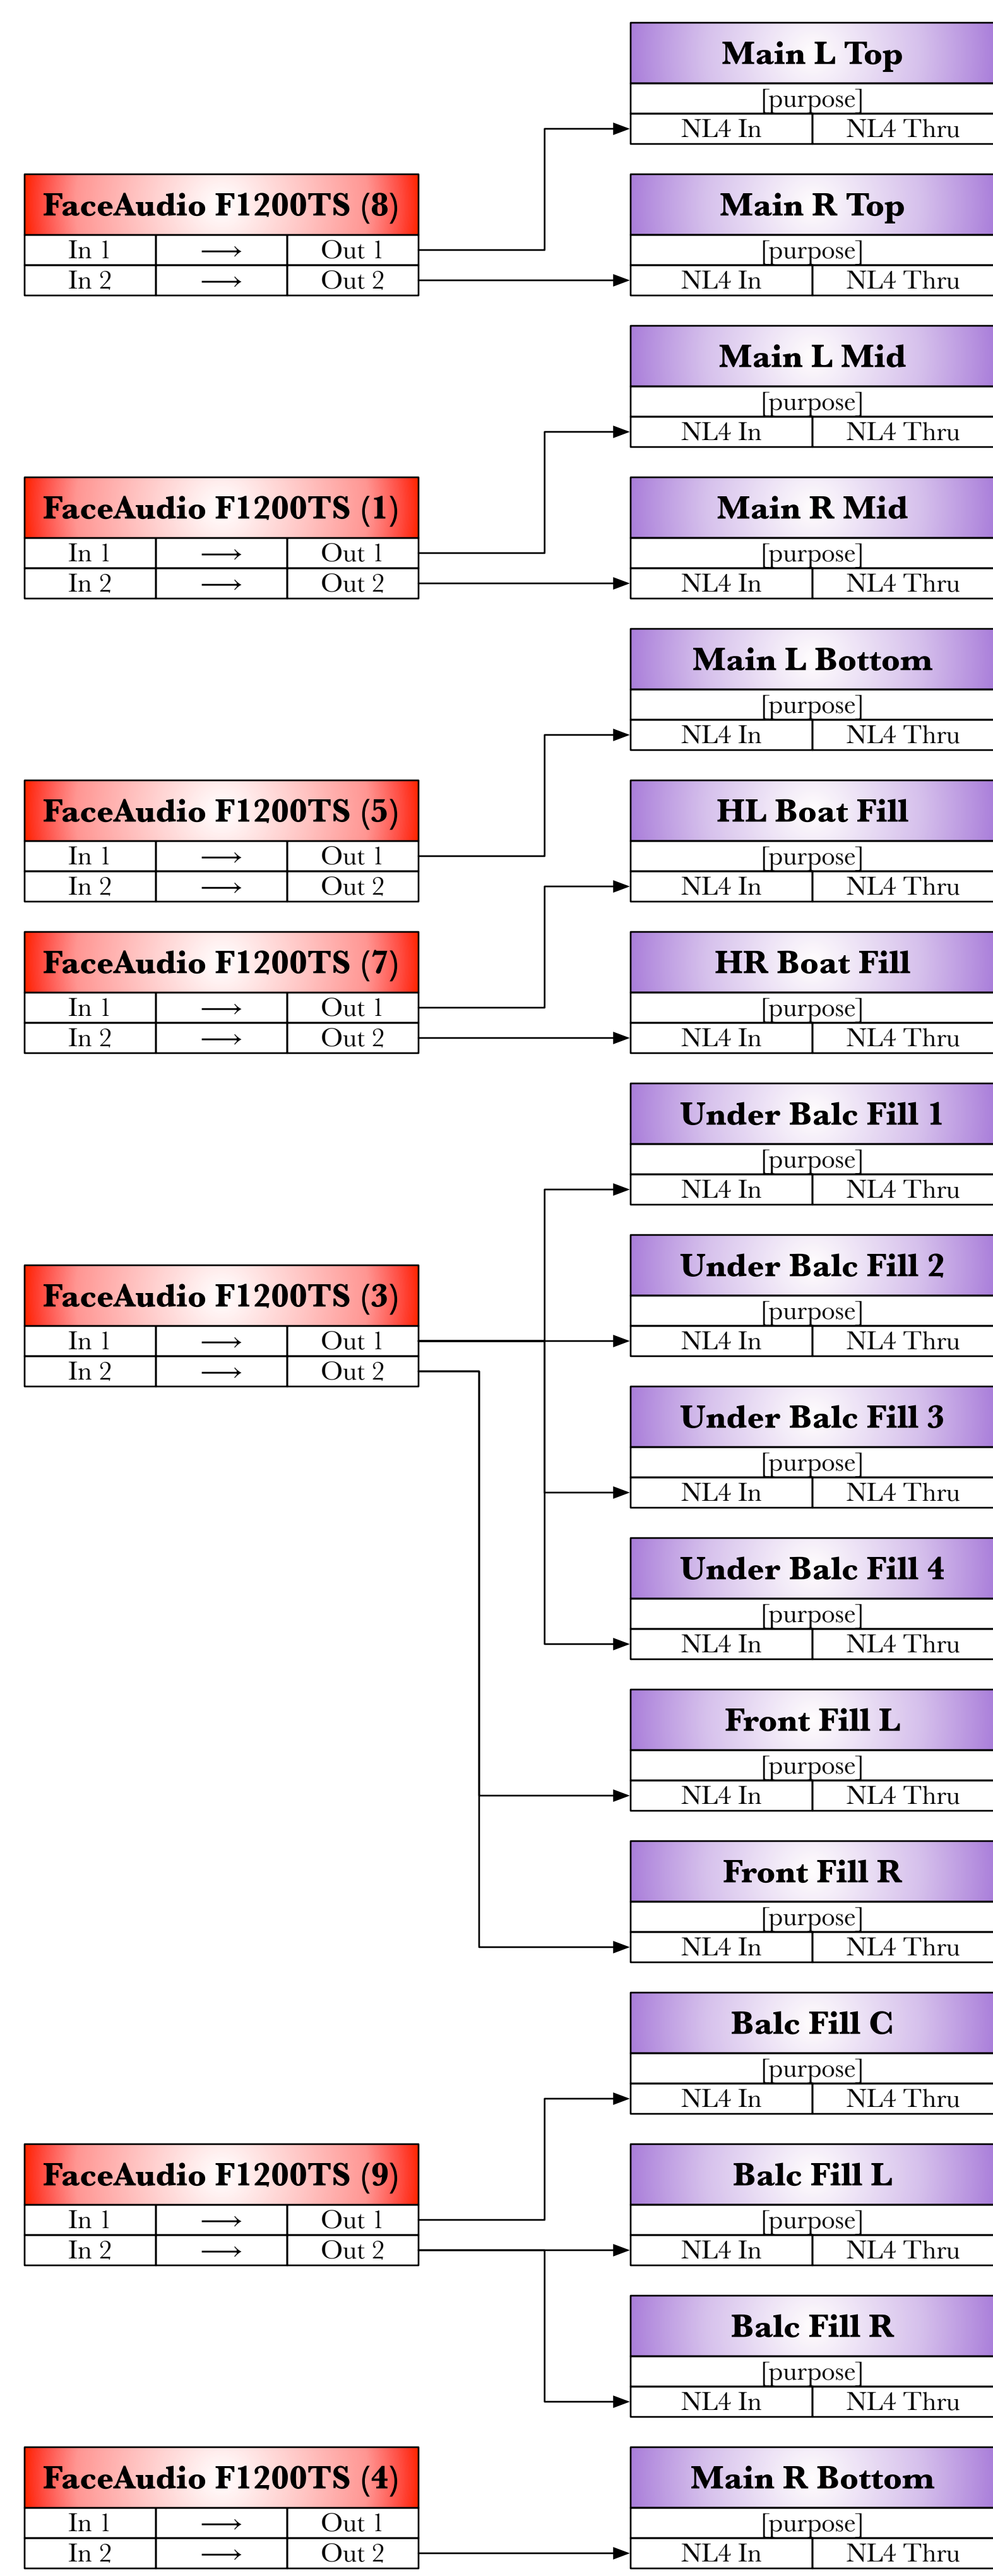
Main L Top
[purpose]
NL4 In | NL4 Thru

FaceAudio F1200TS (8)

| In 1 | $\longrightarrow$ | Out 1 |
|---|---|---|
| In 2 | $\longrightarrow$ | Out 2 |

Main R Top
[purpose]
NL4 In | NL4 Thru

Main L Mid
[purpose]
NL4 In | NL4 Thru

FaceAudio F1200TS (1)

| In 1 | $\longrightarrow$ | Out 1 |
|---|---|---|
| In 2 | $\longrightarrow$ | Out 2 |

Main R Mid
[purpose]
NL4 In | NL4 Thru

Main L Bottom
[purpose]
NL4 In | NL4 Thru

FaceAudio F1200TS (5)

| In 1 | $\longrightarrow$ | Out 1 |
|---|---|---|
| In 2 | $\longrightarrow$ | Out 2 |

HL Boat Fill
[purpose]
NL4 In | NL4 Thru

FaceAudio F1200TS (7)

| In 1 | $\longrightarrow$ | Out 1 |
|---|---|---|
| In 2 | $\longrightarrow$ | Out 2 |

HR Boat Fill
[purpose]
NL4 In | NL4 Thru

Under Balc Fill 1
[purpose]
NL4 In | NL4 Thru

FaceAudio F1200TS (3)

| In 1 | $\longrightarrow$ | Out 1 |
|---|---|---|
| In 2 | $\longrightarrow$ | Out 2 |

Under Balc Fill 2
[purpose]
NL4 In | NL4 Thru

Under Balc Fill 3
[purpose]
NL4 In | NL4 Thru

Under Balc Fill 4
[purpose]
NL4 In | NL4 Thru

Front Fill L
[purpose]
NL4 In | NL4 Thru

Front Fill R
[purpose]
NL4 In | NL4 Thru

Balc Fill C
[purpose]
NL4 In | NL4 Thru

FaceAudio F1200TS (9)

| In 1 | $\longrightarrow$ | Out 1 |
|---|---|---|
| In 2 | $\longrightarrow$ | Out 2 |

Balc Fill L
[purpose]
NL4 In | NL4 Thru

Balc Fill R
[purpose]
NL4 In | NL4 Thru

FaceAudio F1200TS (4)

| In 1 | $\longrightarrow$ | Out 1 |
|---|---|---|
| In 2 | $\longrightarrow$ | Out 2 |

Main R Bottom
[purpose]
NL4 In | NL4 Thru